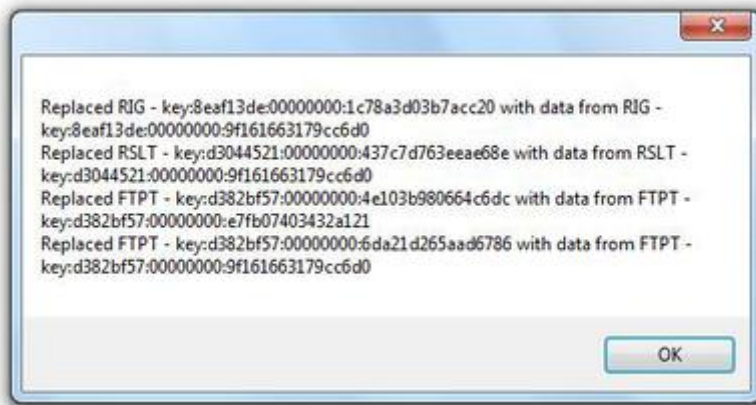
Replaced RIG - key:8eaf13de:00000000:1c78a3d03b7acc20 with data from RIG - key:8eaf13de:00000000:9f161663179cc6d0
Replaced RSLT - key:d3044521:00000000:437c7d763eeae68e with data from RSLT - key:d3044521:00000000:9f161663179cc6d0
Replaced FTPT - key:d382bf57:00000000:4e103b980664c6dc with data from FTPT - key:d382bf57:00000000:e7fb07403432a121
Replaced FTPT - key:d382bf57:00000000:6da21d265aad6786 with data from FTPT - key:d382bf57:00000000:9f161663179cc6d0

OK